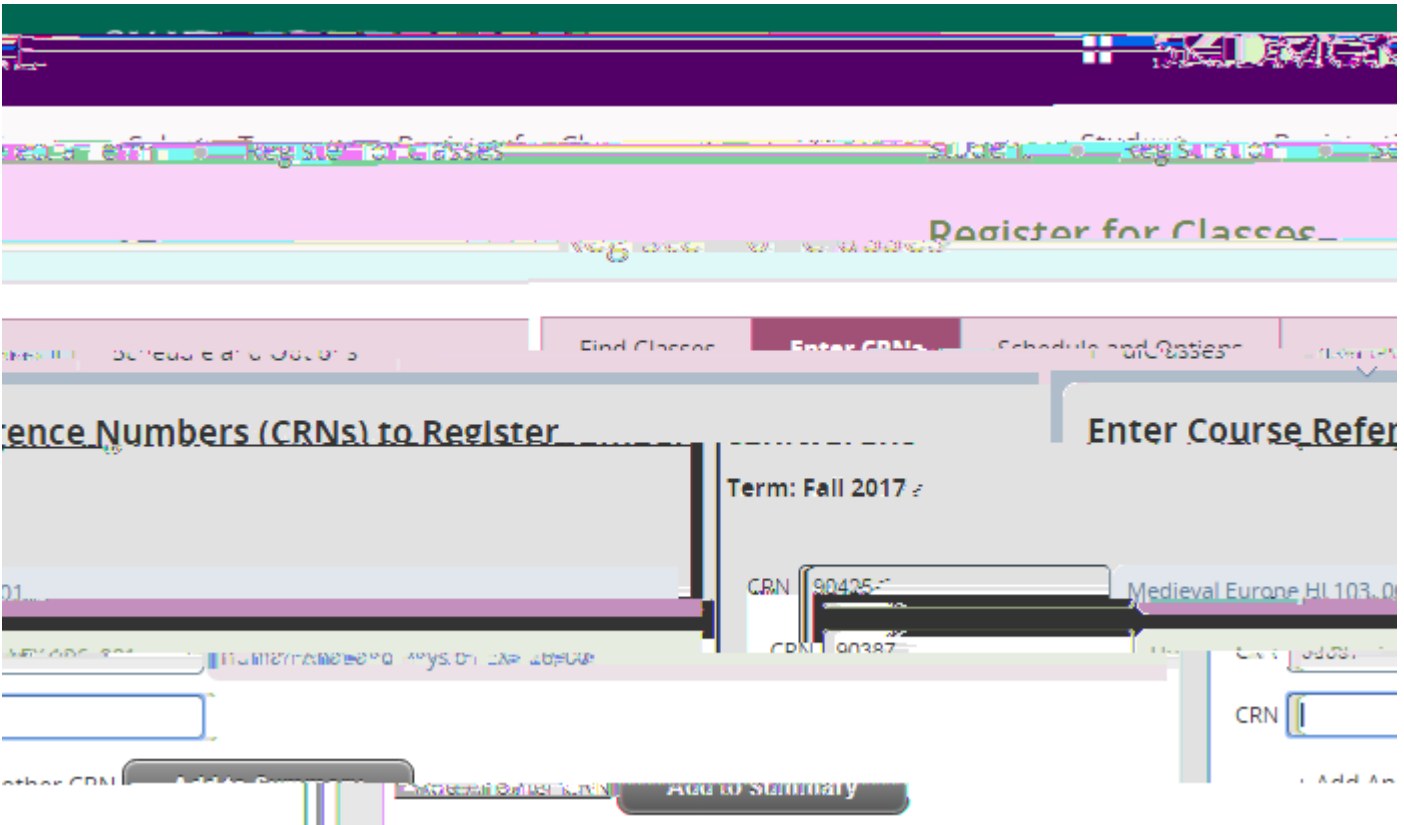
Register for Classes

Find Classes

Enter CRNs

Schedule and Options

rence Numbers (CRNs) to Register

Enter Course Refer

Term: Fall 2017

CRN 90425

Medieval Europe HI 103, 0

CRN 90387

CRN

Add to Summary

Add to Summary